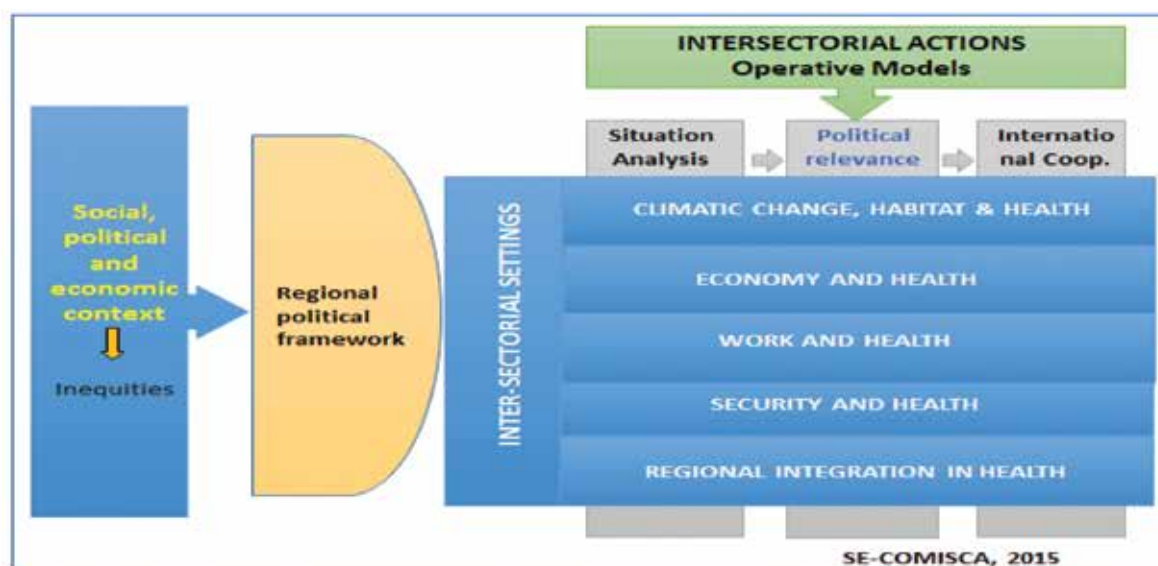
INTERSECTORIAL ACTIONS
Operative Models

Social, political and economic context

Inequities

Regional political framework

Situation Analysis

Political relevance

International Coop.

INTER-SECTORIAL SETTINGS

CLIMATIC CHANGE, HABITAT & HEALTH

ECONOMY AND HEALTH

WORK AND HEALTH

SECURITY AND HEALTH

REGIONAL INTEGRATION IN HEALTH

SE-COMISCA, 2015